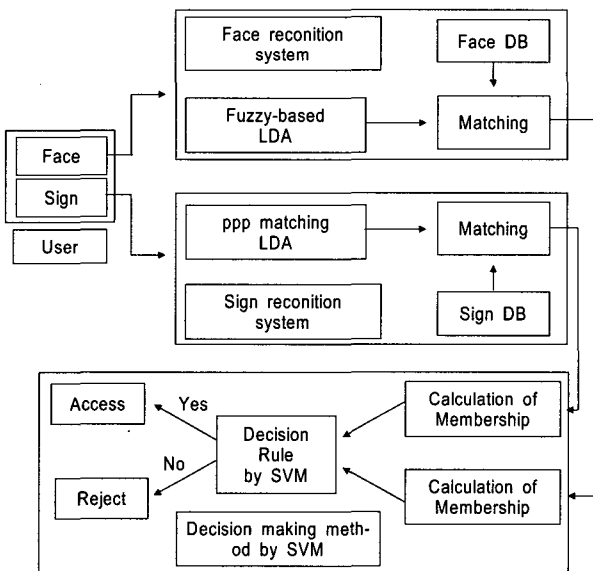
Face reconition system

Face DB

Fuzzy-based LDA

Matching

Face

Sign

User

ppp matching LDA

Matching

Sign reconition system

Sign DB

Access

Yes

Decision Rule by SVM

No

Reject

Calculation of Membership

Calculation of Membership

Decision making method by SVM